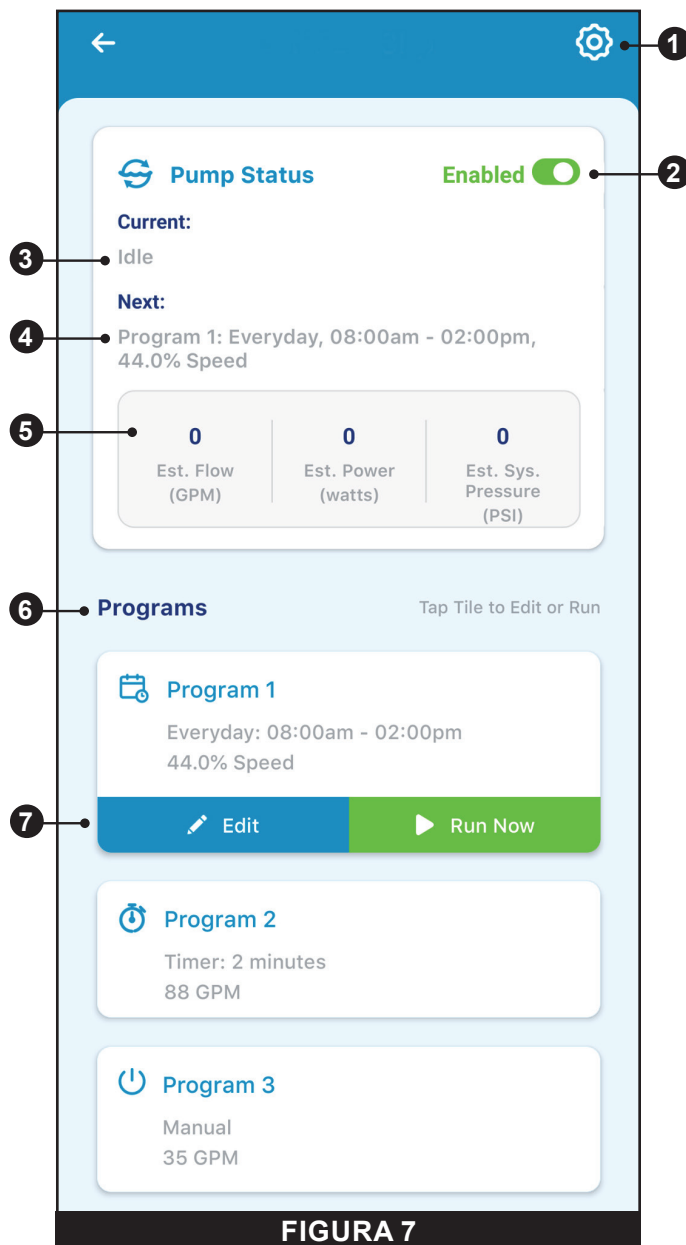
1

Pump Status

Enabled

2

Current:

3

Idle

Next:

4

Program 1: Everyday, 08:00am - 02:00pm, 44.0% Speed

5

| 0 | 0 | 0 |
|---|---|---|
| Est. Flow (GPM) | Est. Power (watts) | Est. Sys. Pressure (PSI) |

6

Programs

Tap Tile to Edit or Run

Program 1

Everyday: 08:00am - 02:00pm
44.0% Speed

7

Edit

Run Now

Program 2

Timer: 2 minutes
88 GPM

Program 3

Manual
35 GPM

FIGURA 7